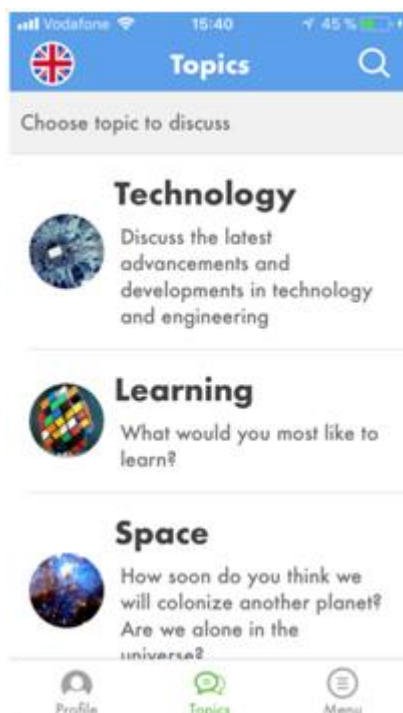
Vodafone 15:40 45 %

Topics

Choose topic to discuss

Technology

Discuss the latest advancements and developments in technology and engineering

Learning

What would you most like to learn?

Space

How soon do you think we will colonize another planet? Are we alone in the universe?

Profile Topics Menu